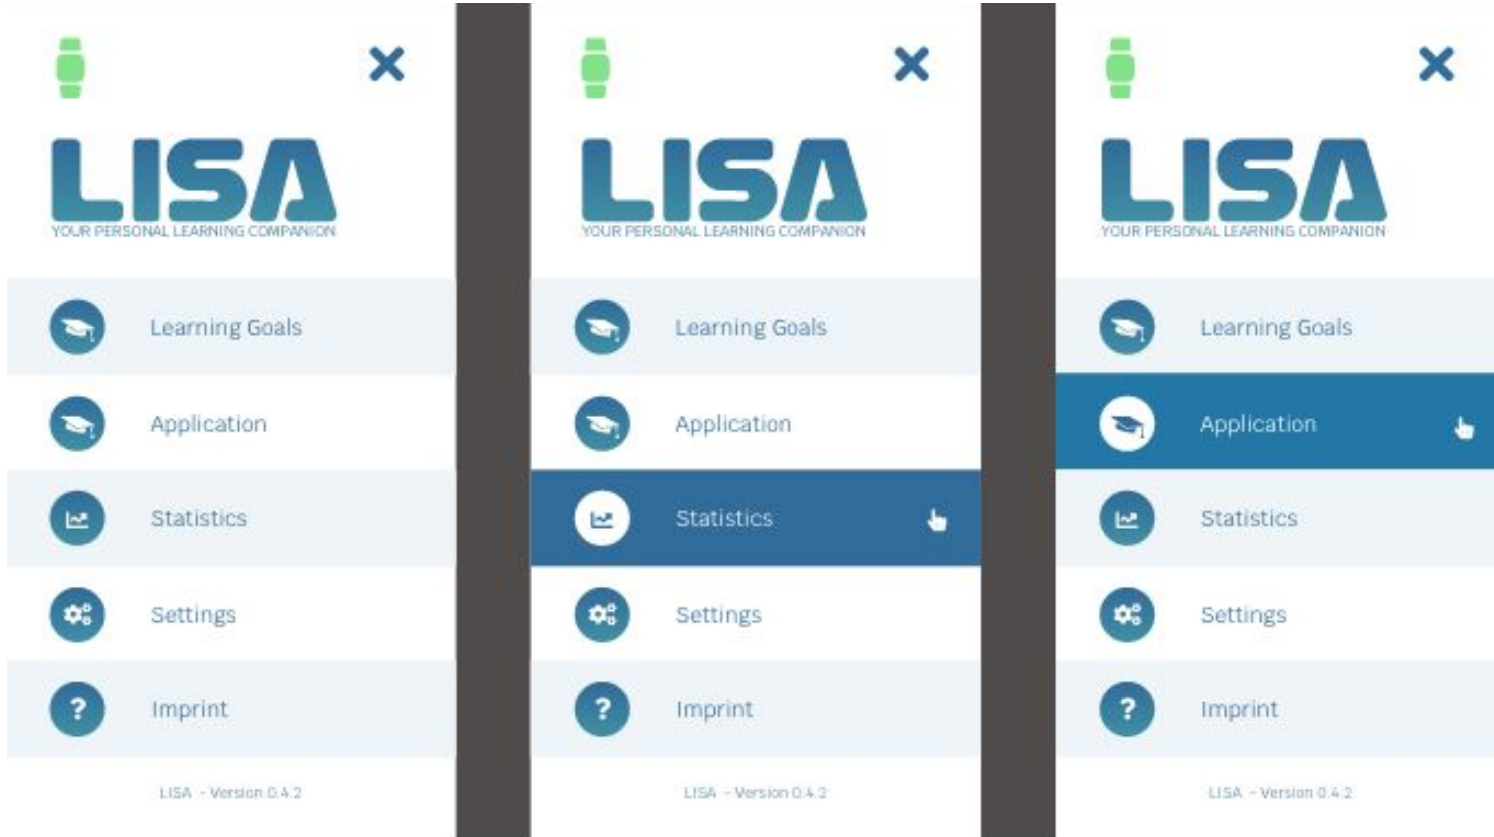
×

LISA
YOUR PERSONAL LEARNING COMPANION

Learning Goals
Application
Statistics
Settings
?
Imprint

LISA - Version 0.4.2

×

LISA
YOUR PERSONAL LEARNING COMPANION

Learning Goals
Application
Statistics
Settings
?
Imprint

LISA - Version 0.4.2

×

LISA
YOUR PERSONAL LEARNING COMPANION

Learning Goals
Application
Statistics
Settings
?
Imprint

LISA - Version 0.4.2